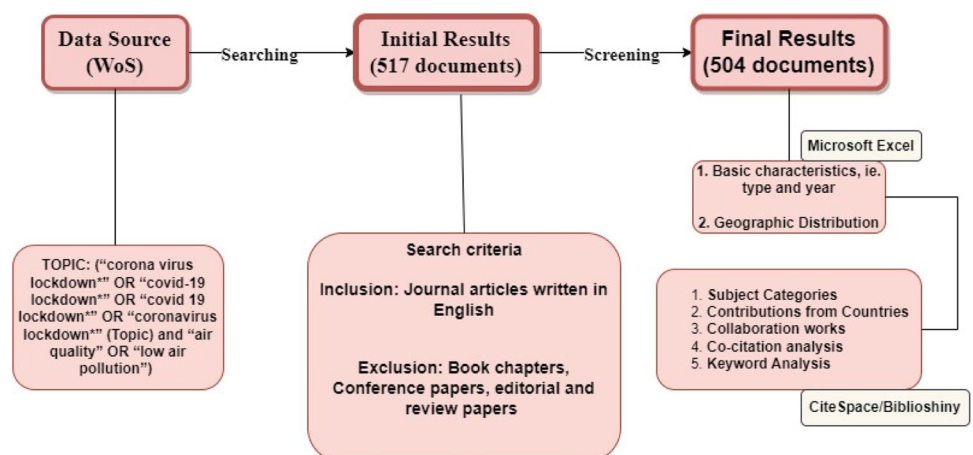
Data Source (WoS)

Searching

Initial Results (517 documents)

Screening

Final Results (504 documents)

Microsoft Excel

1. Basic characteristics, ie. type and year

2. Geographic Distribution

TOPIC: ("corona virus lockdown*" OR "covid-19 lockdown*" OR "covid 19 lockdown*" OR "coronavirus lockdown*" (Topic) and "air quality" OR "low air pollution")

Search criteria

Inclusion: Journal articles written in English

Exclusion: Book chapters, Conference papers, editorial and review papers

1. Subject Categories
2. Contributions from Countries
3. Collaboration works
4. Co-citation analysis
5. Keyword Analysis

CiteSpace/Biblioshiny